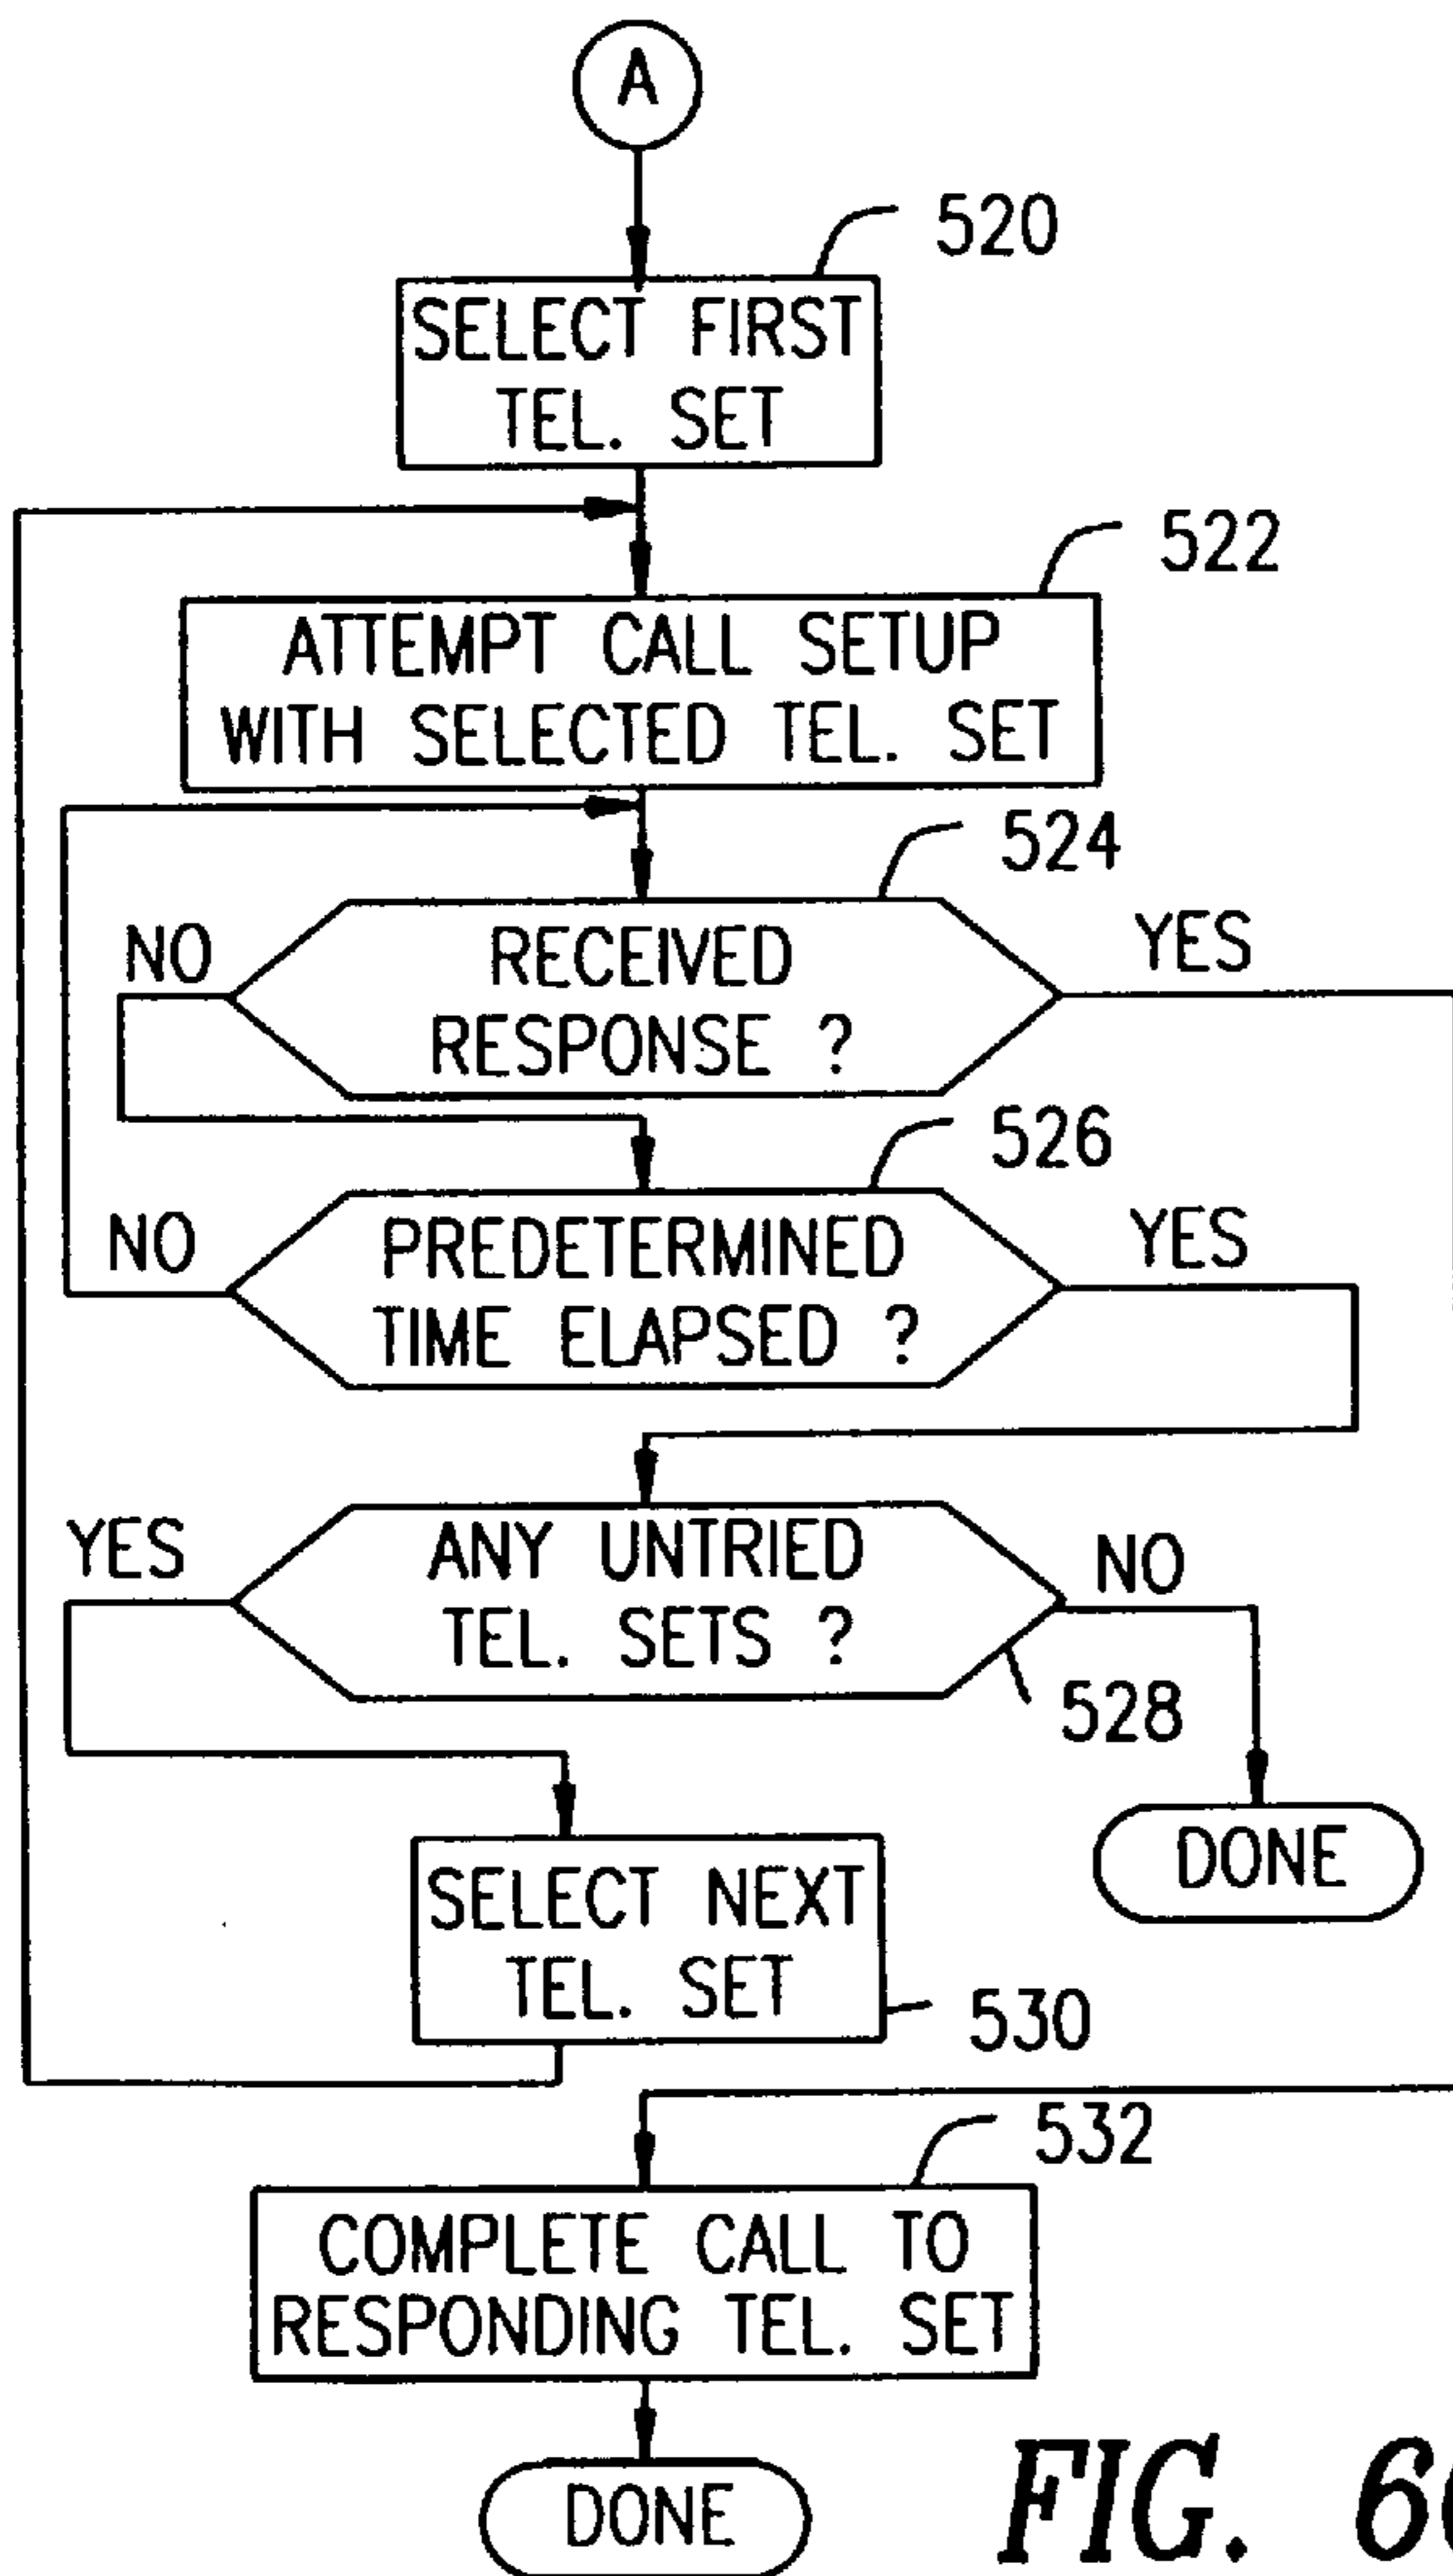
A

520

SELECT FIRST TEL. SET

522

ATTEMPT CALL SETUP WITH SELECTED TEL. SET

524

NO

RECEIVED RESPONSE ?

YES

526

NO

PREDETERMINED TIME ELAPSED ?

YES

YES

ANY UNTRIED TEL. SETS ?

NO

528

DONE

SELECT NEXT TEL. SET

530

532

COMPLETE CALL TO RESPONDING TEL. SET

DONE

FIG. 6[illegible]